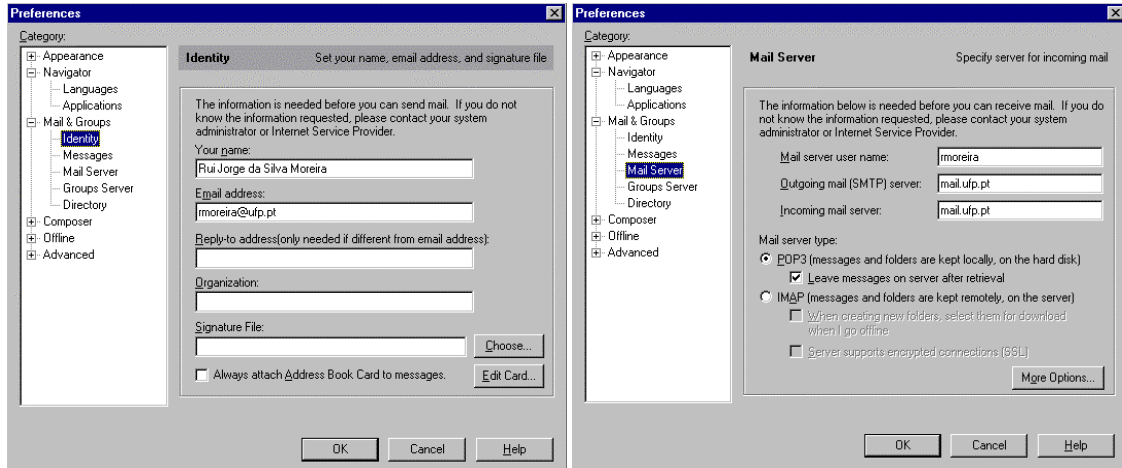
Preferences

Category:

Appearance
Navigator
Languages
Applications
Mail & Groups
Identity
Messages
Mail Server
Groups Server
Directory
Composer
Offline
Advanced

Identity
Set your name, email address, and signature file

The information is needed before you can send mail. If you do not know the information requested, please contact your system administrator or Internet Service Provider.

Your name:
Rui Jorge da Silva Moreira

Email address:
rmoreira@ufp.pt

Reply-to address(only needed if different from email address):

Organization:

Signature File:

Choose...

Always attach Address Book Card to messages.

Edit Card...

OK
Cancel
Help

Preferences

Category:

Appearance
Navigator
Languages
Applications
Mail & Groups
Identity
Messages
Mail Server
Groups Server
Directory
Composer
Offline
Advanced

Mail Server
Specify server for incoming mail

The information below is needed before you can receive mail. If you do not know the information requested, please contact your system administrator or Internet Service Provider.

Mail server user name:
rmoreira

Outgoing mail (SMTP) server:
mail.ufp.pt

Incoming mail server:
mail.ufp.pt

Mail server type:

POP3 (messages and folders are kept locally, on the hard disk)

Leave messages on server after retrieval

IMAP (messages and folders are kept remotely, on the server)

When creating new folders, select them for download when I go offline

Server supports encrypted connections (SSL)

More Options...

OK
Cancel
Help